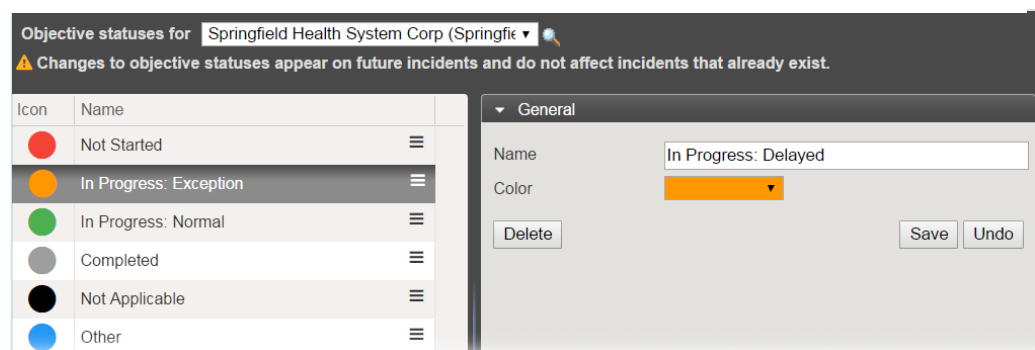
Objective statuses for Springfield Health System Corp (Springfie ▾

⚠ Changes to objective statuses appear on future incidents and do not affect incidents that already exist.

| Icon | Name |
|---|---|
| | Not Started |
| | In Progress: Exception |
| | In Progress: Normal |
| | Completed |
| | Not Applicable |
| | Other |

▾ General

Name In Progress: Delayed

Color

Delete

Save Undo